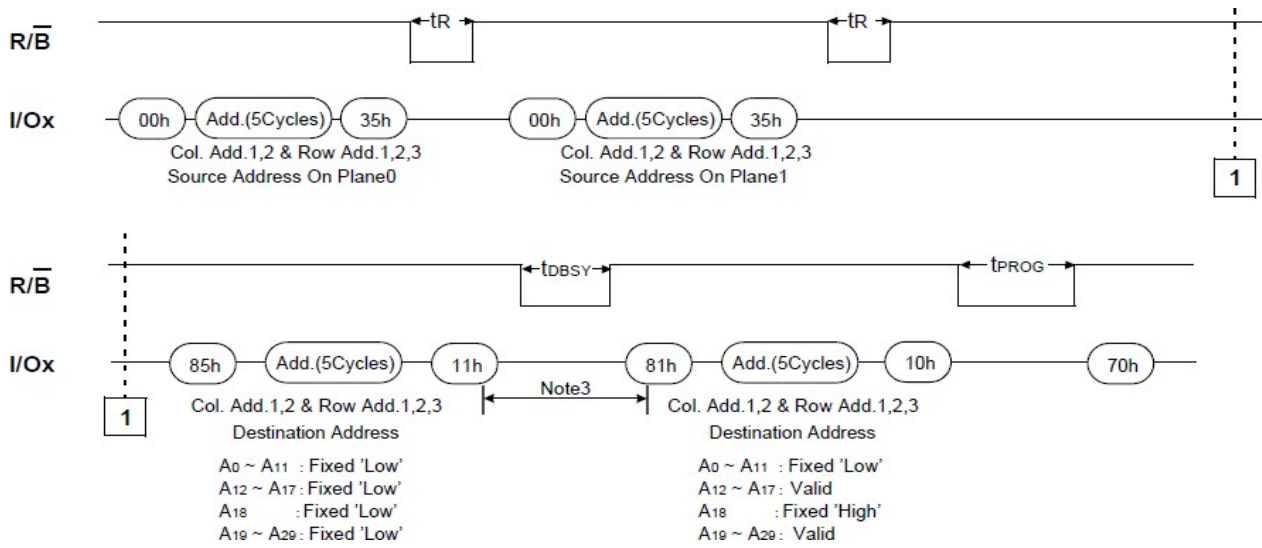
R/$\overline{B}$

tR

tR

I/Ox

00h Add.(5Cycles) 35h

Col. Add.1,2 & Row Add.1,2,3
Source Address On Plane0

00h Add.(5Cycles) 35h

Col. Add.1,2 & Row Add.1,2,3
Source Address On Plane1

1

R/$\overline{B}$

tDBSY

tPROG

I/Ox

1

85h Add.(5Cycles) 11h

Note3

81h Add.(5Cycles) 10h

70h

Col. Add.1,2 & Row Add.1,2,3
Destination Address

$A_0$ ~ $A_{11}$ : Fixed 'Low'
$A_{12}$ ~ $A_{17}$ : Fixed 'Low'
$A_{18}$ : Fixed 'Low'
$A_{19}$ ~ $A_{29}$ : Fixed 'Low'

Col. Add.1,2 & Row Add.1,2,3
Destination Address

$A_0$ ~ $A_{11}$ : Fixed 'Low'
$A_{12}$ ~ $A_{17}$ : Valid
$A_{18}$ : Fixed 'High'
$A_{19}$ ~ $A_{29}$ : Valid